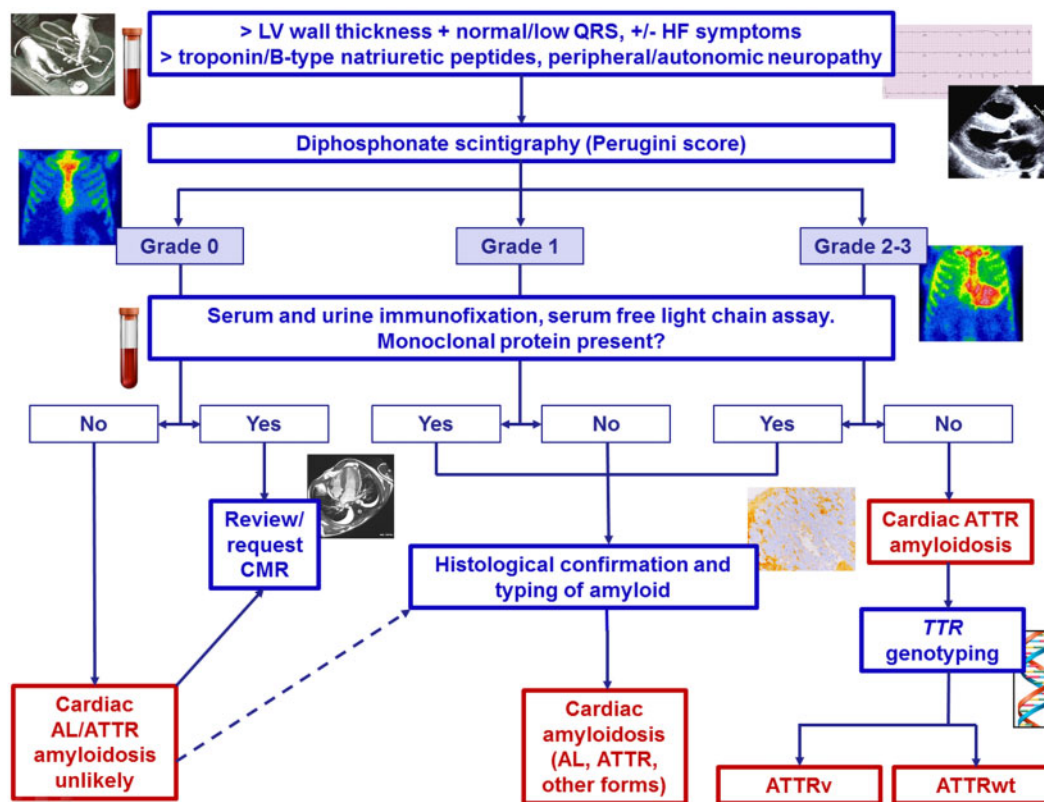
> LV wall thickness + normal/low QRS, +/- HF symptoms
> troponin/B-type natriuretic peptides, peripheral/autonomic neuropathy

Diphosphonate scintigraphy (Perugini score)

Grade 0

Grade 1

Grade 2-3

Serum and urine immunofixation, serum free light chain assay. Monoclonal protein present?

No

Yes

Yes

No

Yes

No

Review/ request CMR

Histological confirmation and typing of amyloid

Cardiac ATTR amyloidosis

*TTR* genotyping

Cardiac AL/ATTR amyloidosis unlikely

Cardiac amyloidosis (AL, ATTR, other forms)

ATTRv

ATTRwt